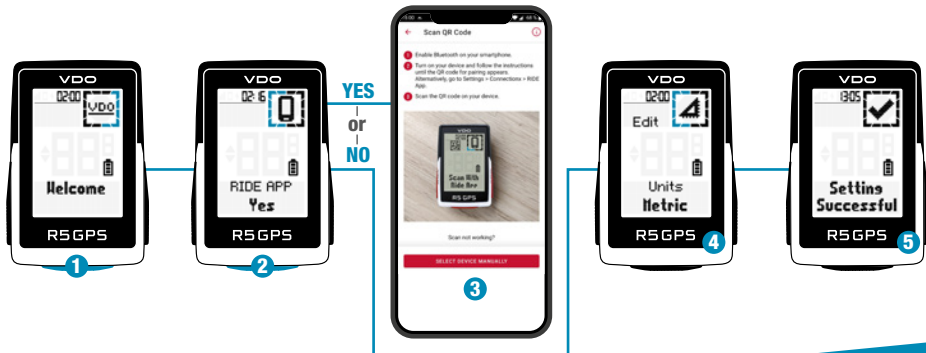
VDO
02:00
VDO
Welcome
R5 GPS
1

VDO
02:16
RIDE APP
Yes
R5 GPS
2

YES
or
NO

Scan QR Code
1 Enable Bluetooth on your smartphone.
2 Turn on your device and follow the instructions until the QR code for pairing appears. Alternatively, go to Settings > Connections > RIDE App.
3 Scan the QR code on your device.
VDO
Scan With Ride App
R5 GPS
Scan not working?
SELECT DEVICE MANUALLY
3

VDO
02:00
Edit
Units
Metric
R5 GPS
4

VDO
13:05
Setting
Successful
R5 GPS
5